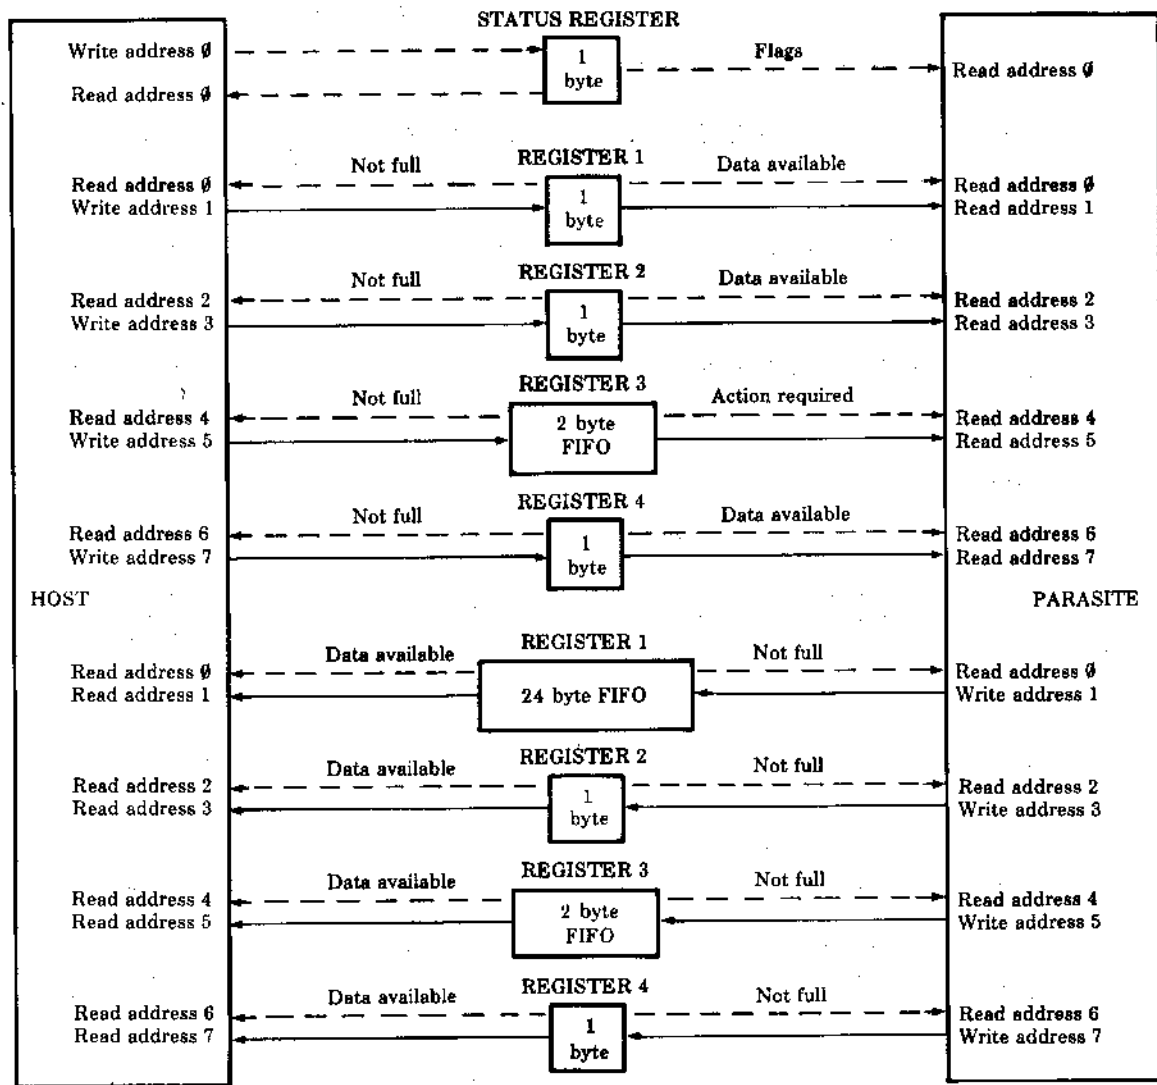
STATUS REGISTER

Write address Ø
Read address Ø
1 byte
Flags
Read address Ø

REGISTER 1
Not full
Data available
Read address Ø
Write address 1
1 byte
Read address Ø
Read address 1

REGISTER 2
Not full
Data available
Read address 2
Write address 3
1 byte
Read address 2
Read address 3

REGISTER 3
Not full
Action required
Read address 4
Write address 5
2 byte FIFO
Read address 4
Read address 5

REGISTER 4
Not full
Data available
Read address 6
Write address 7
1 byte
Read address 6
Read address 7

HOST

PARASITE

REGISTER 1
Data available
Not full
Read address Ø
Read address 1
24 byte FIFO
Read address Ø
Write address 1

REGISTER 2
Data available
Not full
Read address 2
Read address 3
1 byte
Read address 2
Write address 3

REGISTER 3
Data available
Not full
Read address 4
Read address 5
2 byte FIFO
Read address 4
Write address 5

REGISTER 4
Data available
Not full
Read address 6
Read address 7
1 byte
Read address 6
Write address 7